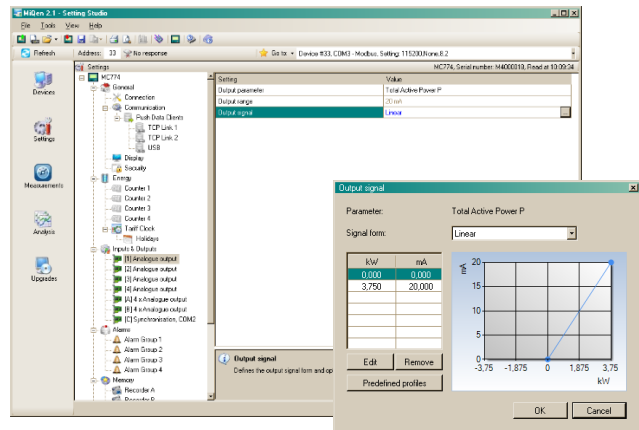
MiQen 2.1 - Setting Studio

File Tools View Help

Refresh Address: 33 No response Go to: Device #33, COM3 - Modbus, Setting: 115200,None,8,2

Settings MC774, Serial number: M4000818, Read at 10:09:34

Devices
Settings
Measurements
Analysis
Upgrades

MC774
General
Connection
Communication
Push Data Clients
TCP Link 1
TCP Link 2
USB
Display
Security
Energy
Counter 1
Counter 2
Counter 3
Counter 4
Tariff Clock
Holidays
Inputs & Outputs
[1] Analogue output
[2] Analogue output
[3] Analogue output
[4] Analogue output
[A] 4 x Analogue output
[B] 4 x Analogue output
[C] Synchronization, COM2
Alarms
Alarm Group 1
Alarm Group 2
Alarm Group 3
Alarm Group 4
Memory
Recorder A
Recorder B

| Setting | Value |
|---|---|
| Output parameter | Total Active Power P |
| Output range | 20 mA |
| Output signal | Linear |

Output signal
Defines the output signal form and op

Output signal

Parameter: Total Active Power P

Signal form: Linear

| kW | mA |
|---|---|
| 0,000 | 0,000 |
| 3,750 | 20,000 |

Edit Remove
Predefined profiles

mA
20
15
10
5
0
-3,75 -1,875 0 1,875 3,75
kW

OK Cancel